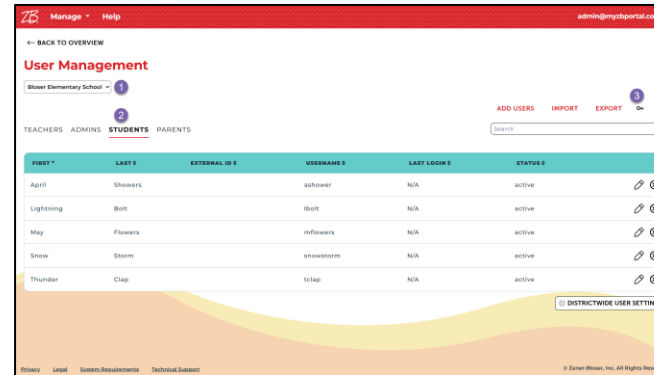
ZB Manage ▾ Help admin@myzbportal.co

← BACK TO OVERVIEW

User Management

Bloser Elementary School ▾ 1

2

TEACHERS ADMINS STUDENTS PARENTS

ADD USERS IMPORT EXPORT 3

Search

| FIRST ^ | LAST ⇕ | EXTERNAL ID ⇕ | USERNAME ⇕ | LAST LOGIN ⇕ | STATUS ⇕ |
|---|---|---|---|---|---|
| April | Showers | | ashower | N/A | active |
| Lightning | Bolt | | lbolt | N/A | active |
| May | Flowers | | mflowers | N/A | active |
| Snow | Storm | | snowstorm | N/A | active |
| Thunder | Clap | | tclap | N/A | active |

DISTRICTWIDE USER SETTIN

Privacy Legal System Requirements Technical Support

© Zaner-Bloser, Inc. All Rights Res